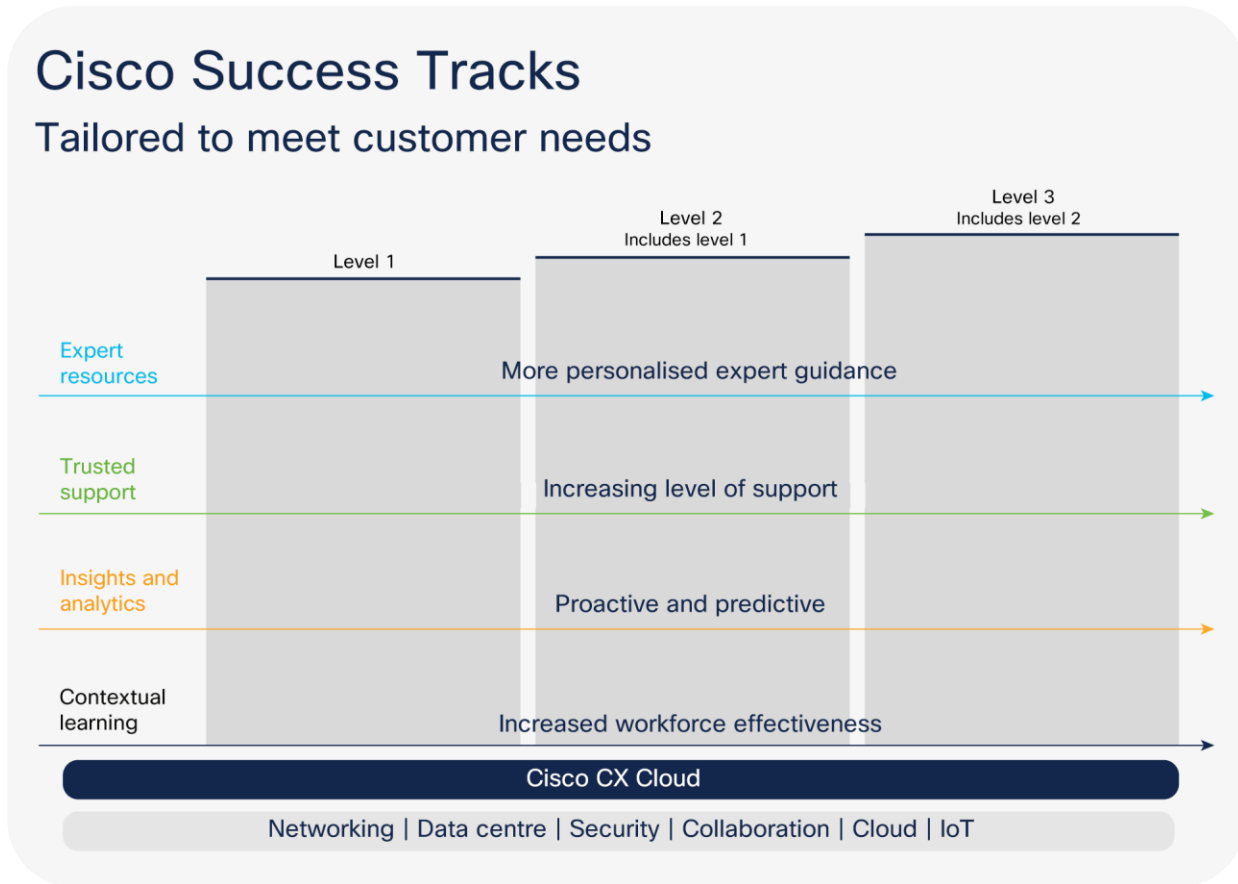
Cisco Success Tracks
Tailored to meet customer needs

Level 1

Level 2
Includes level 1

Level 3
Includes level 2

Expert resources
More personalised expert guidance

Trusted support
Increasing level of support

Insights and analytics
Proactive and predictive

Contextual learning
Increased workforce effectiveness

Cisco CX Cloud

Networking | Data centre | Security | Collaboration | Cloud | IoT